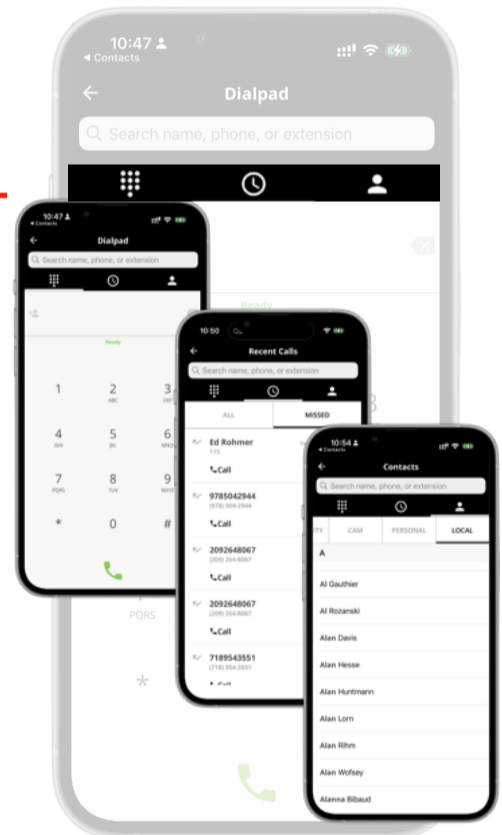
10:47
◂ Contacts
Dialpad
Search name, phone, or extension

10:47
Dialpad
Search name, phone, or extension
Ready
1
2
ABC
3
4
GHI
5
JKL
6
7
PQRS
8
TUV
9
WXYZ
*
0
#

10:50
Recent Calls
Search name, phone, or extension
ALL
MISSED
Ed Rohmer
115
Call
9785042944
(978) 504-2944
Call
2092648067
(209) 264-8067
Call
2092648067
(209) 264-8067
Call
7189543551
(718) 954-3551
Call

10:54
◂ Contacts
Contacts
Search name, phone, or extension
TV
CAM
PERSONAL
LOCAL
A
Al Gauthier
Al Rozanski
Alan Davis
Alan Hesse
Alan Huntmann
Alan Lorn
Alan Rihm
Alan Wofsey
Alanna Bibaud

Ready
PQRS
*